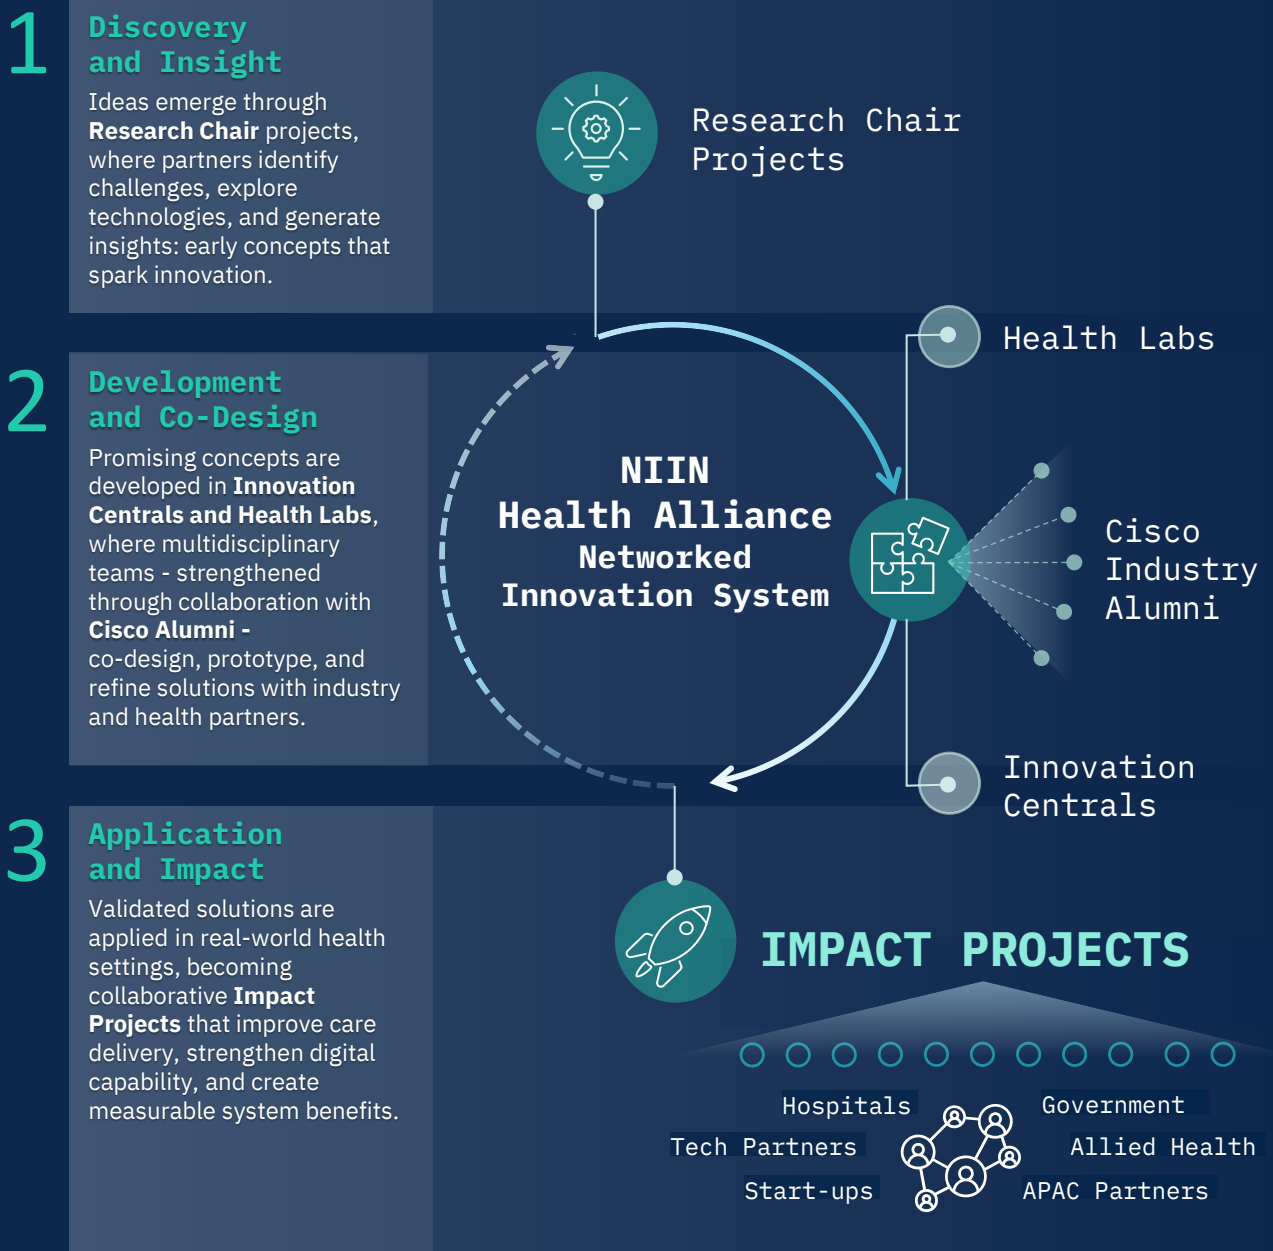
1

Discovery and Insight

Ideas emerge through **Research Chair** projects, where partners identify challenges, explore technologies, and generate insights: early concepts that spark innovation.

Research Chair Projects

2

Development and Co-Design

Promising concepts are developed in **Innovation Centrals and Health Labs**, where multidisciplinary teams - strengthened through collaboration with **Cisco Alumni -** co-design, prototype, and refine solutions with industry and health partners.

Health Labs

NIIN
Health Alliance
Networked
Innovation System

Cisco Industry Alumni

Innovation Centrals

3

Application and Impact

Validated solutions are applied in real-world health settings, becoming collaborative **Impact Projects** that improve care delivery, strengthen digital capability, and create measurable system benefits.

IMPACT PROJECTS

Hospitals
Government
Tech Partners
Allied Health
Start-ups
APAC Partners